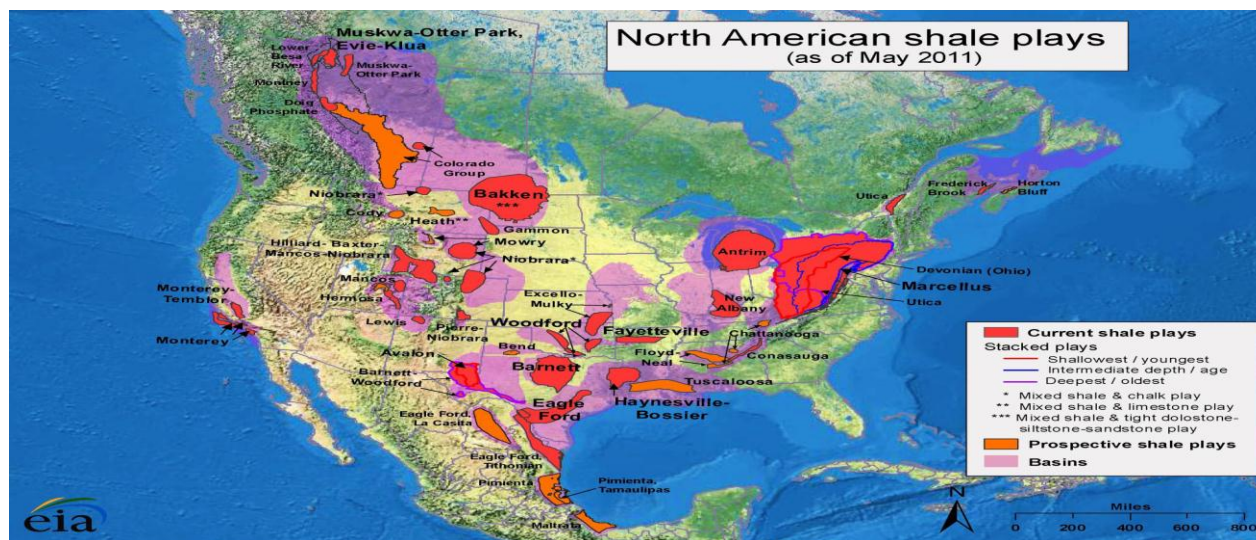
North American shale plays
(as of May 2011)

Muskwa-Otter Park, Evie-Klua
Lower Besa River
Muskwa-Otter Park
Montney
Doig Phosphate
Colorado Group
Niobrara*
Bakken
***
Cody
Heath**
Gammon
Mowry
Hilliard- Baxter-Mancos-Niobrara
Niobrara*
Mancos
Hermosa
Lewis
Monterey-Temblor
Monterey
Pierre-Niobrara
Excello-Mulky
Woodford
Fayetteville
Bend
Avalon
Barnett
Barnett-Woodford
Eagle Ford
Eagle Ford, La Casita
Eagle Ford, Tithonian
Pimienta
Pimienta, Tamaulipas
Maltrata
Haynesville-Bossier
Tuscaloosa
Floyd-Neal
Chattanooga
Conasauga
New Albany
Antrim
Utica
Devonian (Ohio)
Marcellus
Utica
Frederick Brook
Horton Bluff

Current shale plays
Stacked plays
Shallowest / youngest
Intermediate depth / age
Deepest / oldest
* Mixed shale & chalk play
** Mixed shale & limestone play
*** Mixed shale & tight dolostone-siltstone-sandstone play
Prospective shale plays
Basins

N
Miles
0 200 400 600 800

eia